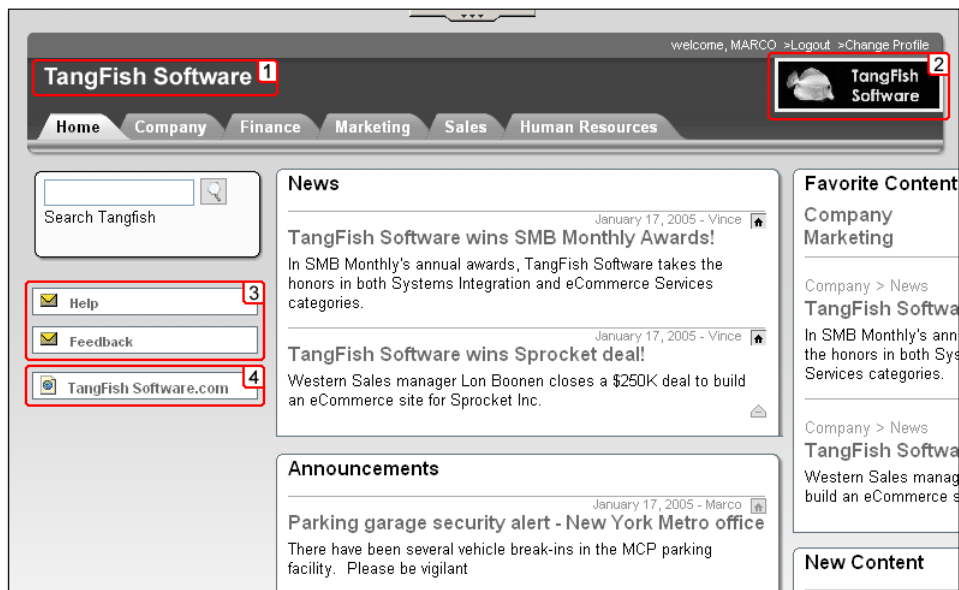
welcome, MARCO >Logout >Change Profile

TangFish Software 1

TangFish Software 2

Home Company Finance Marketing Sales Human Resources

Search Tangfish

3
Help
Feedback

4
TangFish Software.com

News

January 17, 2005 - Vince
TangFish Software wins SMB Monthly Awards!
In SMB Monthly's annual awards, TangFish Software takes the honors in both Systems Integration and eCommerce Services categories.

January 17, 2005 - Vince
TangFish Software wins Sprocket deal!
Western Sales manager Lon Boonen closes a $250K deal to build an eCommerce site for Sprocket Inc.

Announcements

January 17, 2005 - Marco
Parking garage security alert - New York Metro office
There have been several vehicle break-ins in the MCP parking facility. Please be vigilant

Favorite Content
Company
Marketing

Company > News
TangFish Softwa
In SMB Monthly's ann the honors in both Sys Services categories.

Company > News
TangFish Softwa
Western Sales manag build an eCommerce s

New Content